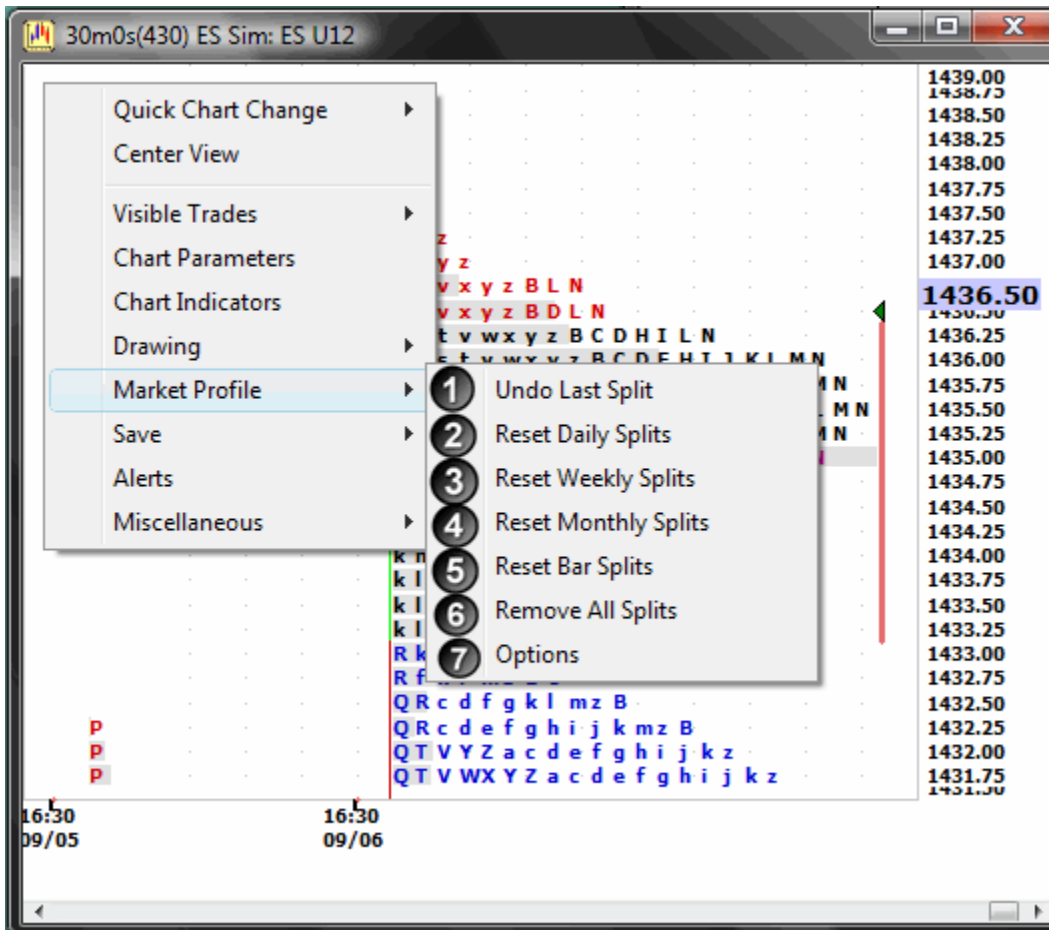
30m0s(430) ES Sim: ES U12

Quick Chart Change
Center View
Visible Trades
Chart Parameters
Chart Indicators
Drawing
Market Profile
Save
Alerts
Miscellaneous

1 Undo Last Split
2 Reset Daily Splits
3 Reset Weekly Splits
4 Reset Monthly Splits
5 Reset Bar Splits
6 Remove All Splits
7 Options

z
y z
v x y z B L N
v x y z B D L N
t v w x y z B C D H I L N
s t v w x y z B C D E H I J K L M N
M N
L M N
M N
k
k l
k l
k l
R k
R f
Q R c d f g k l m z B
Q R c d e f g h i j k m z B
Q T V Y Z a c d e f g h i j k z
Q T V W X Y Z a c d e f g h i j k z
P
P
P

1439.00
1438.75
1438.50
1438.25
1438.00
1437.75
1437.50
1437.25
1437.00
1436.50
1436.50
1436.25
1436.00
1435.75
1435.50
1435.25
1435.00
1434.75
1434.50
1434.25
1434.00
1433.75
1433.50
1433.25
1433.00
1432.75
1432.50
1432.25
1432.00
1431.75
1431.50

16:30
09/05
16:30
09/06